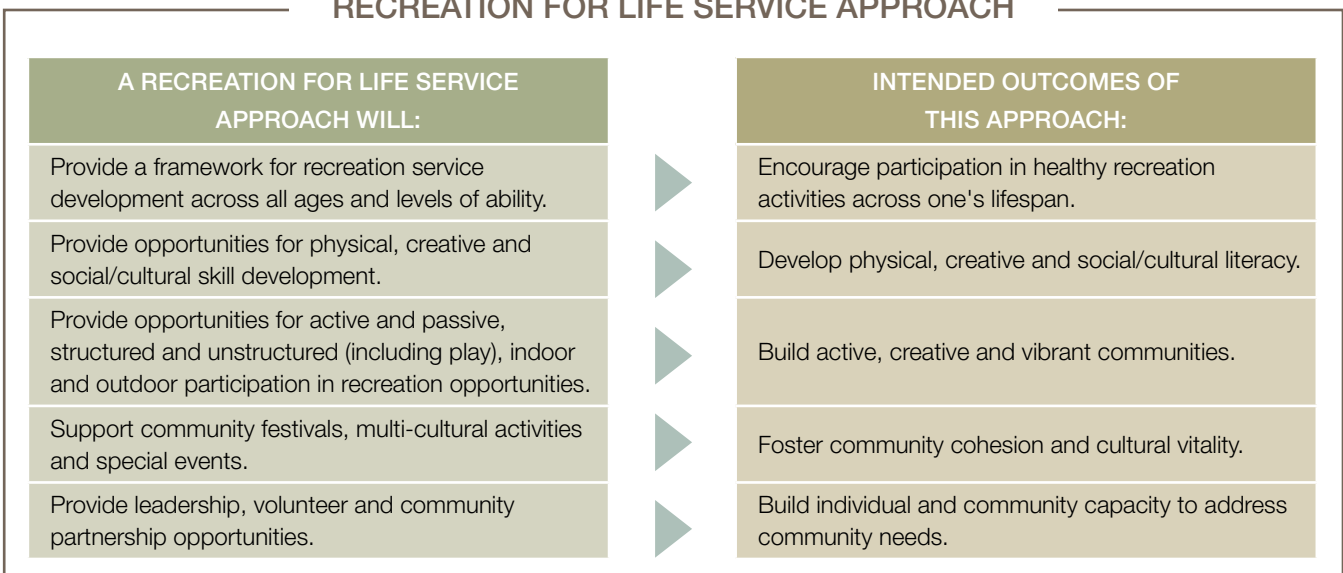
RECREATION FOR LIFE SERVICE APPROACH

| A RECREATION FOR LIFE SERVICE APPROACH WILL: | INTENDED OUTCOMES OF THIS APPROACH: |
|---|---|
| Provide a framework for recreation service development across all ages and levels of ability. | Encourage participation in healthy recreation activities across one's lifespan. |
| Provide opportunities for physical, creative and social/cultural skill development. | Develop physical, creative and social/cultural literacy. |
| Provide opportunities for active and passive, structured and unstructured (including play), indoor and outdoor participation in recreation opportunities. | Build active, creative and vibrant communities. |
| Support community festivals, multi-cultural activities and special events. | Foster community cohesion and cultural vitality. |
| Provide leadership, volunteer and community partnership opportunities. | Build individual and community capacity to address community needs. |